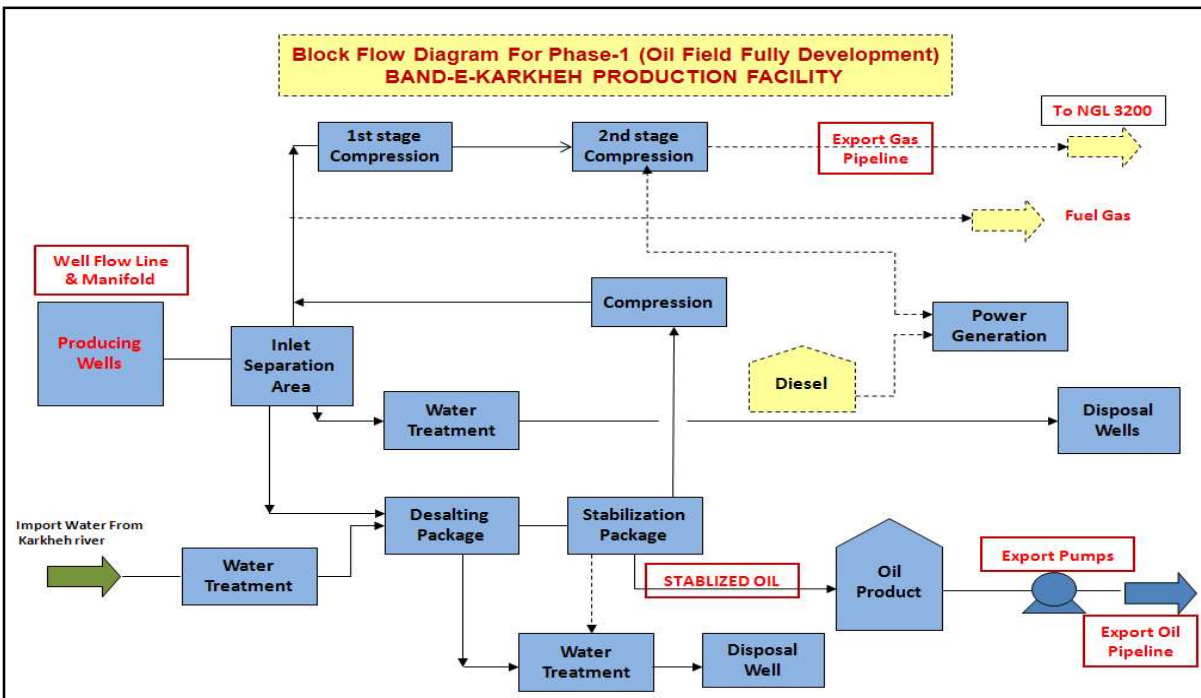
Block Flow Diagram For Phase-1 (Oil Field Fully Development)
BAND-E-KARKHEH PRODUCTION FACILITY

To NGL 3200

1st stage Compression

2nd stage Compression

Export Gas Pipeline

Fuel Gas

Well Flow Line & Manifold

Compression

Power Generation

Producing Wells

Inlet Separation Area

Diesel

Water Treatment

Disposal Wells

Import Water From Karkheh river

Desalting Package

Stabilization Package

Water Treatment

STABLIZED OIL

Oil Product

Export Pumps

Export Oil Pipeline

Water Treatment

Disposal Well